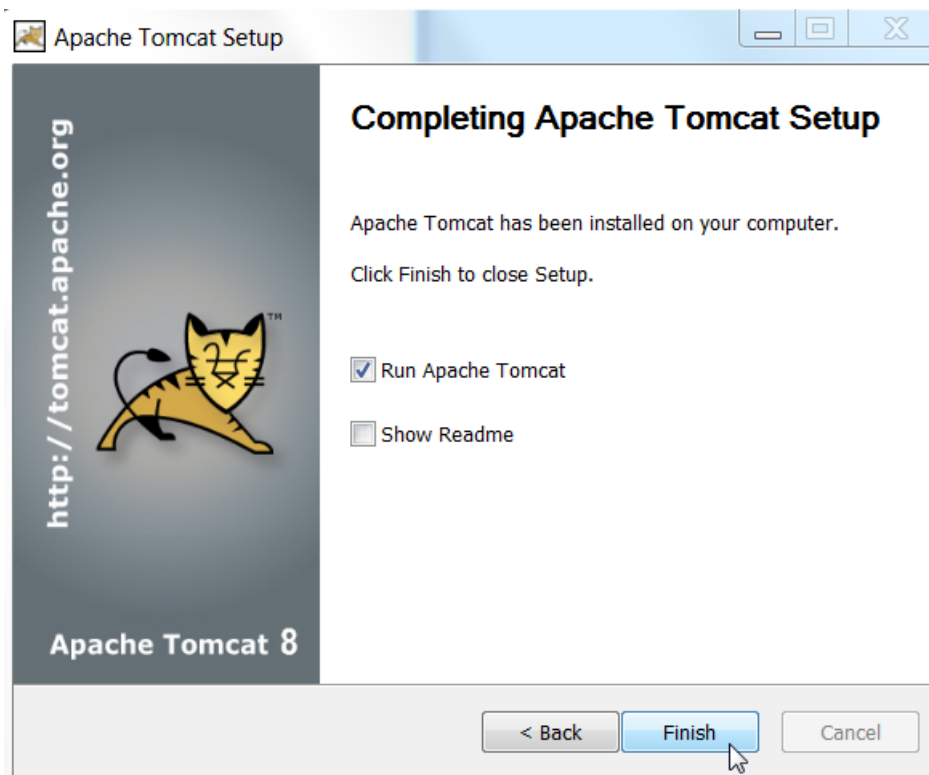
Apache Tomcat Setup

http://tomcat.apache.org

TM

Apache Tomcat 8

Completing Apache Tomcat Setup

Apache Tomcat has been installed on your computer.

Click Finish to close Setup.

Run Apache Tomcat

Show Readme

< Back

Finish

Cancel